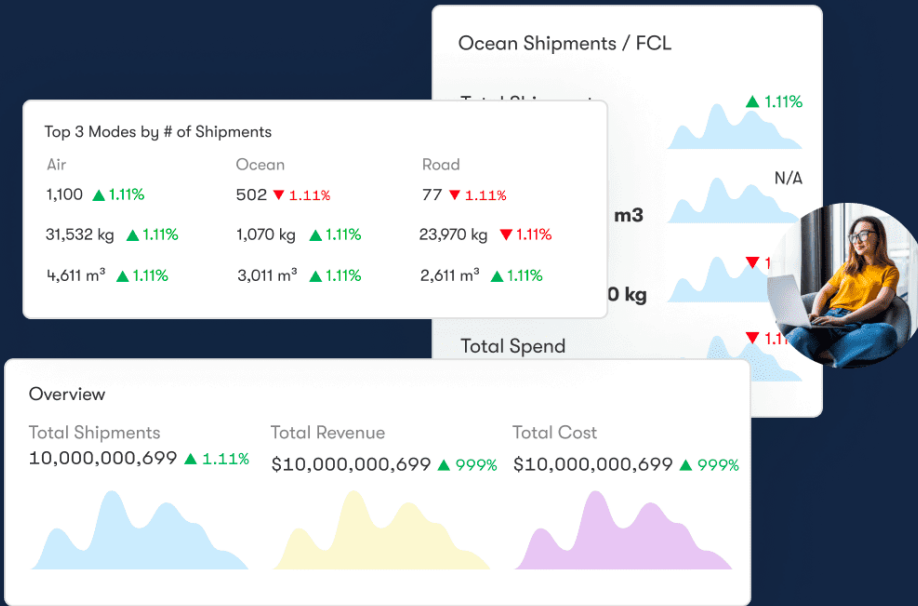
Ocean Shipments / FCL

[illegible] ▲ 1.11%

N/A

m3

▼ 1

0 kg

Total Spend ▼ 1.1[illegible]

Top 3 Modes by # of Shipments

| Air | Ocean | Road |
|---|---|---|
| 1,100 ▲ 1.11% | 502 ▼ 1.11% | 77 ▼ 1.11% |
| 31,532 kg ▲ 1.11% | 1,070 kg ▲ 1.11% | 23,970 kg ▼ 1.11% |
| 4,611 m³ ▲ 1.11% | 3,011 m³ ▲ 1.11% | 2,611 m³ ▲ 1.11% |

Overview

Total Shipments
10,000,000,699 ▲ 1.11%

Total Revenue
$10,000,000,699 ▲ 999%

Total Cost
$10,000,000,699 ▲ 999%